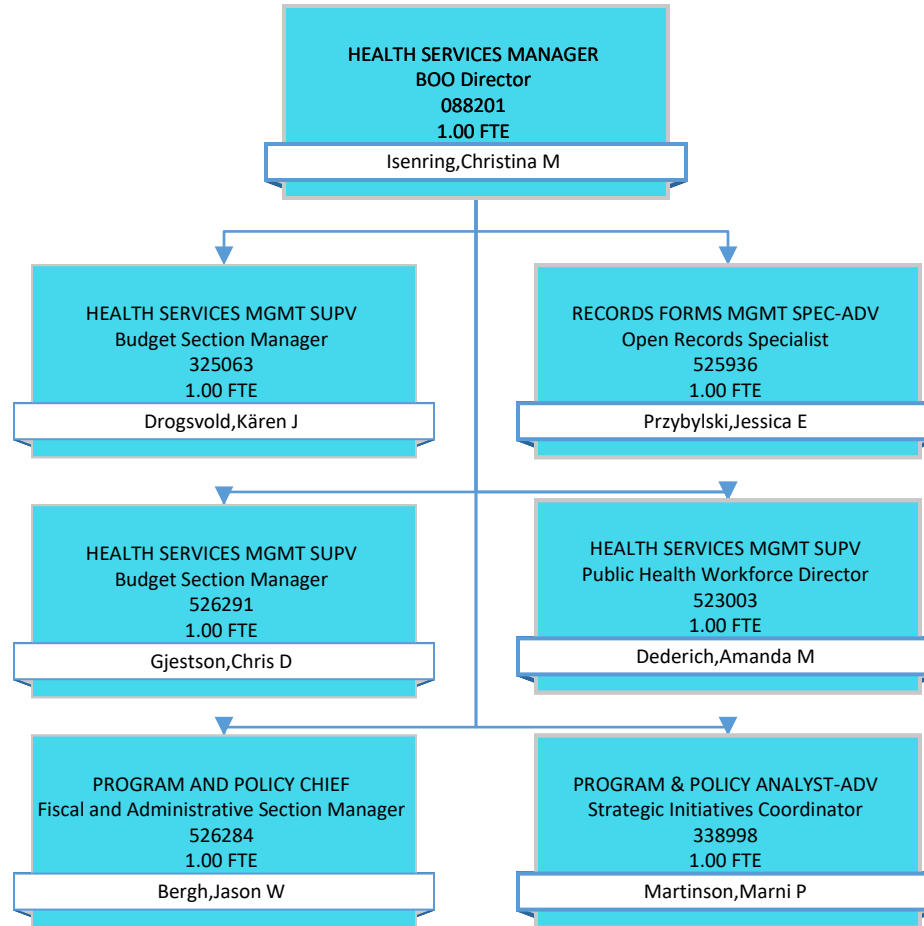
HEALTH SERVICES MANAGER
BOO Director
088201
1.00 FTE

Isenring,Christina M

HEALTH SERVICES MGMT SUPV
Budget Section Manager
325063
1.00 FTE

Drogsvold,Kären J

RECORDS FORMS MGMT SPEC-ADV
Open Records Specialist
525936
1.00 FTE

Przybylski,Jessica E

HEALTH SERVICES MGMT SUPV
Budget Section Manager
526291
1.00 FTE

Gjestson,Chris D

HEALTH SERVICES MGMT SUPV
Public Health Workforce Director
523003
1.00 FTE

Dederich,Amanda M

PROGRAM AND POLICY CHIEF
Fiscal and Administrative Section Manager
526284
1.00 FTE

Bergh,Jason W

PROGRAM & POLICY ANALYST-ADV
Strategic Initiatives Coordinator
338998
1.00 FTE

Martinson,Marni P